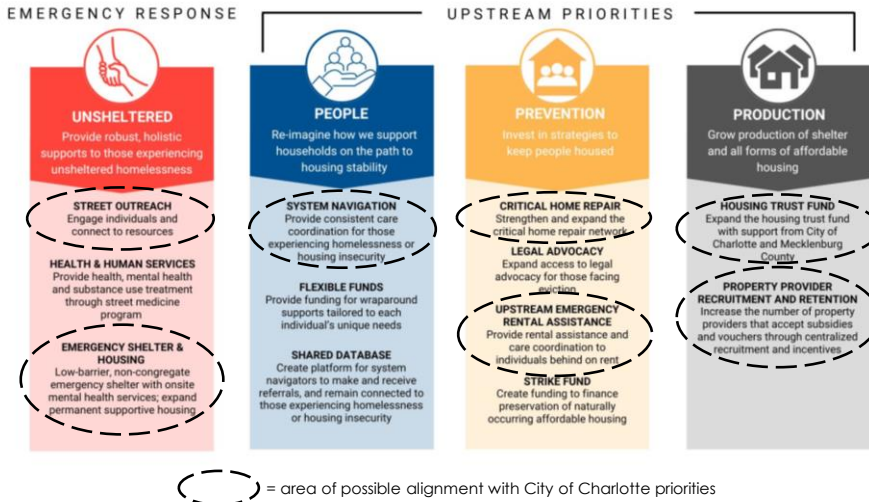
EMERGENCY RESPONSE

UPSTREAM PRIORITIES

UNSHELTERED

Provide robust, holistic supports to those experiencing unsheltered homelessness

STREET OUTREACH
Engage individuals and connect to resources

HEALTH & HUMAN SERVICES
Provide health, mental health and substance use treatment through street medicine program

EMERGENCY SHELTER & HOUSING
Low-barrier, non-congregate emergency shelter with onsite mental health services; expand permanent supportive housing

PEOPLE

Re-imagine how we support households on the path to housing stability

SYSTEM NAVIGATION
Provide consistent care coordination for those experiencing homelessness or housing insecurity

FLEXIBLE FUNDS
Provide funding for wraparound supports tailored to each individual's unique needs

SHARED DATABASE
Create platform for system navigators to make and receive referrals, and remain connected to those experiencing homelessness or housing insecurity

PREVENTION

Invest in strategies to keep people housed

CRITICAL HOME REPAIR
Strengthen and expand the critical home repair network

LEGAL ADVOCACY
Expand access to legal advocacy for those facing eviction

UPSTREAM EMERGENCY RENTAL ASSISTANCE
Provide rental assistance and care coordination to individuals behind on rent

STRIKE FUND
Create funding to finance preservation of naturally occurring affordable housing

PRODUCTION

Grow production of shelter and all forms of affordable housing

HOUSING TRUST FUND
Expand the housing trust fund with support from City of Charlotte and Mecklenburg County

PROPERTY PROVIDER RECRUITMENT AND RETENTION
Increase the number of property providers that accept subsidies and vouchers through centralized recruitment and incentives

= area of possible alignment with City of Charlotte priorities